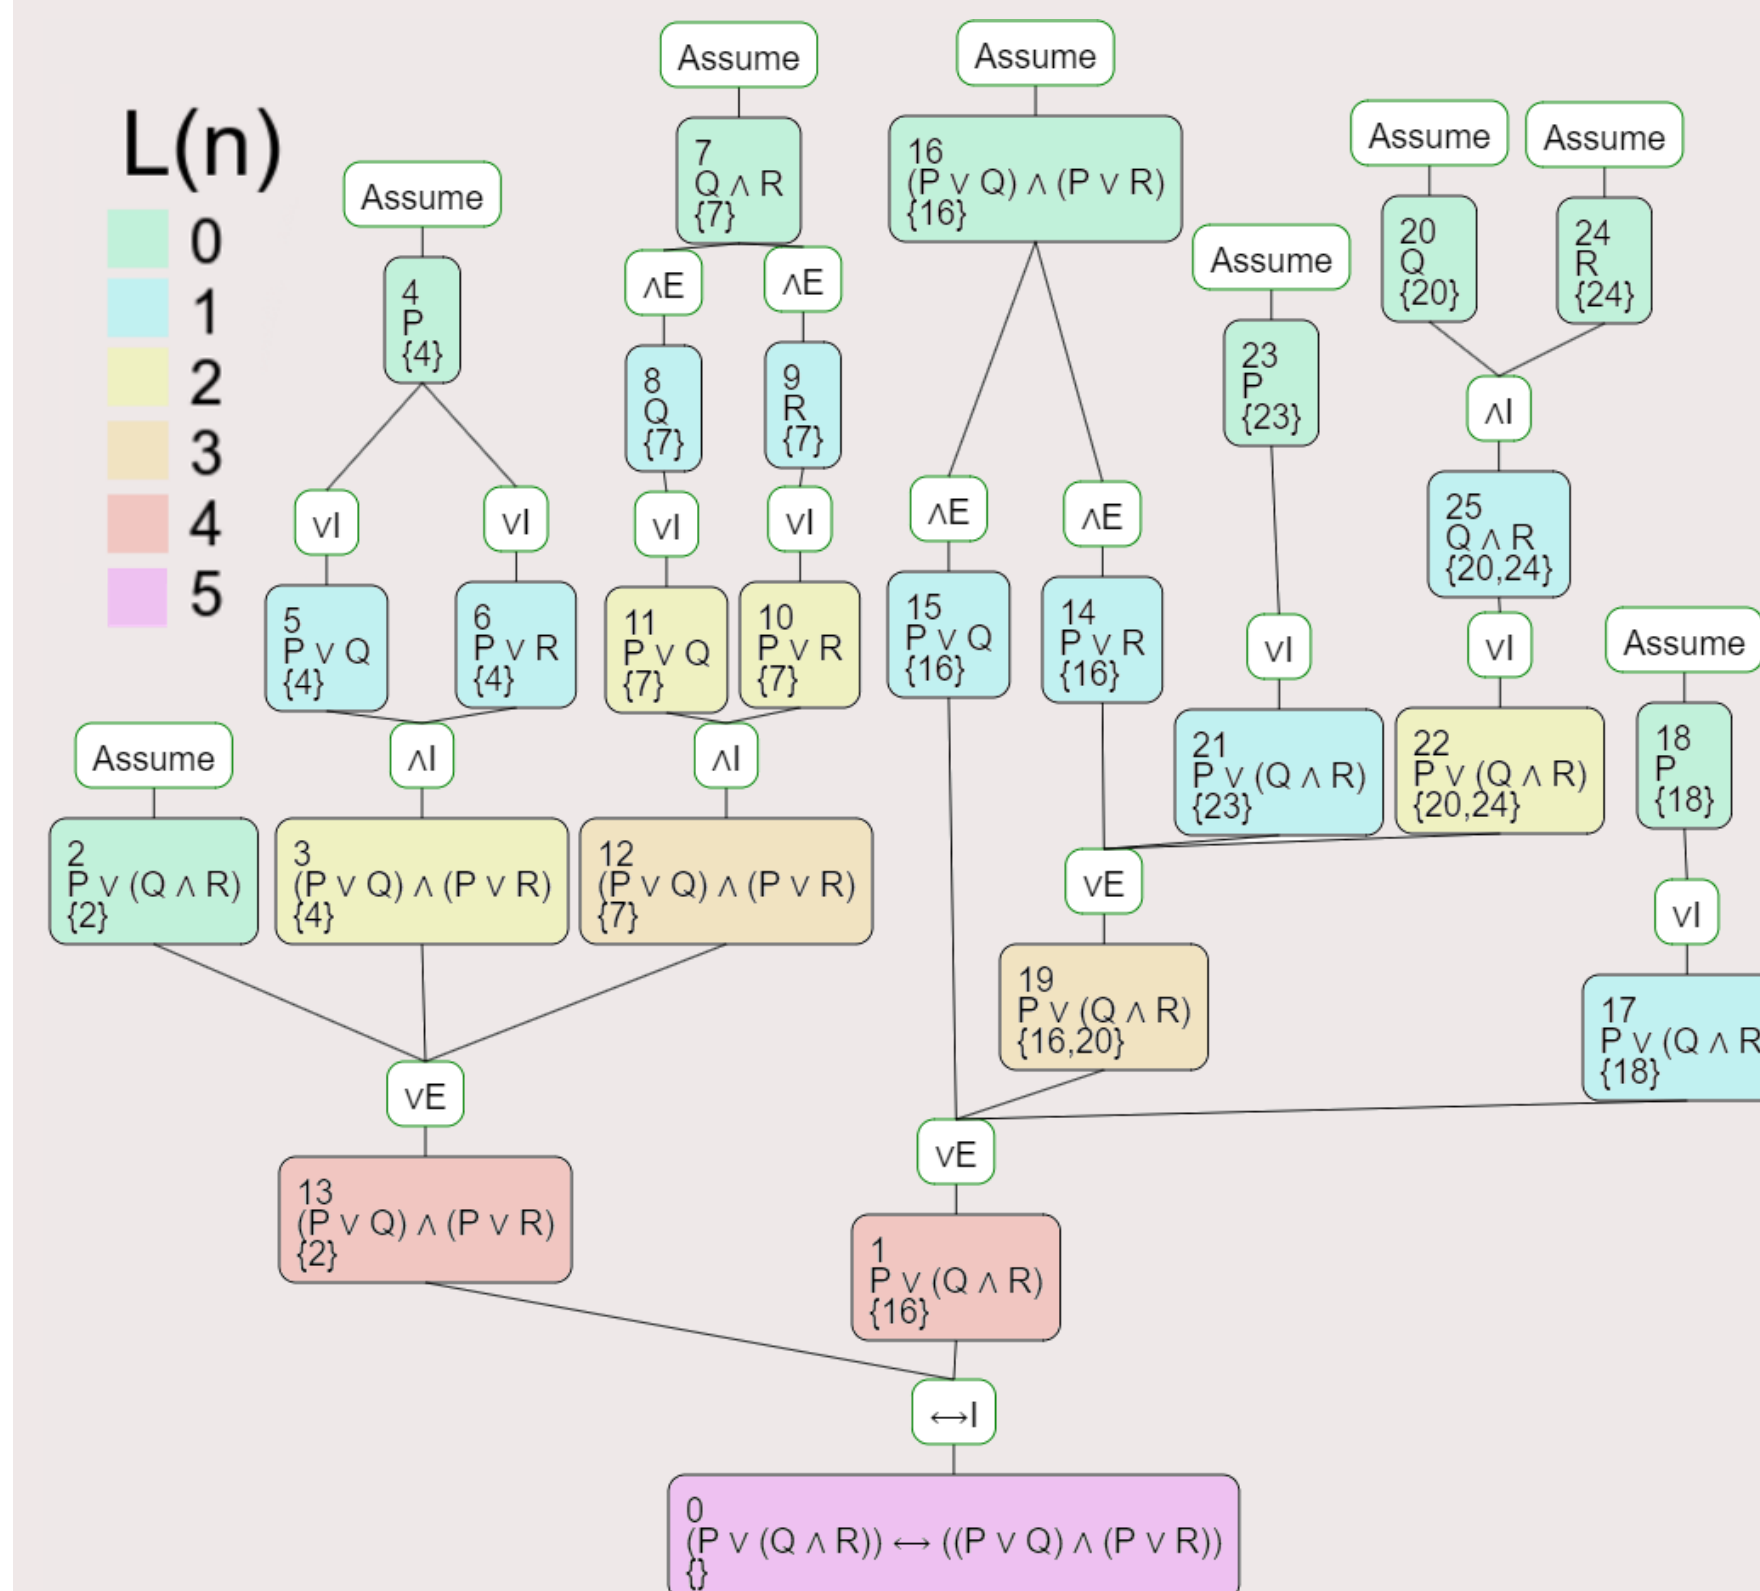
L(n)
0
1
2
3
4
5

Assume
Assume
Assume
Assume
Assume
Assume

7
$Q \wedge R$
{7}

16
$(P \vee Q) \wedge (P \vee R)$
{16}

20
Q
{20}

24
R
{24}

4
P
{4}

∧E
∧E

8
Q
{7}

9
R
{7}

23
P
{23}

∧I

∨I
∨I
∨I
∨I

∧E
∧E

25
$Q \wedge R$
{20,24}

5
$P \vee Q$
{4}

6
$P \vee R$
{4}

11
$P \vee Q$
{7}

10
$P \vee R$
{7}

15
$P \vee Q$
{16}

14
$P \vee R$
{16}

∨I
∨I

Assume

21
$P \vee (Q \wedge R)$
{23}

22
$P \vee (Q \wedge R)$
{20,24}

18
P
{18}

Assume

∧I
∧I

2
$P \vee (Q \wedge R)$
{2}

3
$(P \vee Q) \wedge (P \vee R)$
{4}

12
$(P \vee Q) \wedge (P \vee R)$
{7}

∨E

∨I

19
$P \vee (Q \wedge R)$
{16,20}

17
$P \vee (Q \wedge R$
{18}

∨E

∨E

13
$(P \vee Q) \wedge (P \vee R)$
{2}

1
$P \vee (Q \wedge R)$
{16}

↔I

0
$(P \vee (Q \wedge R)) \leftrightarrow ((P \vee Q) \wedge (P \vee R))$
{}